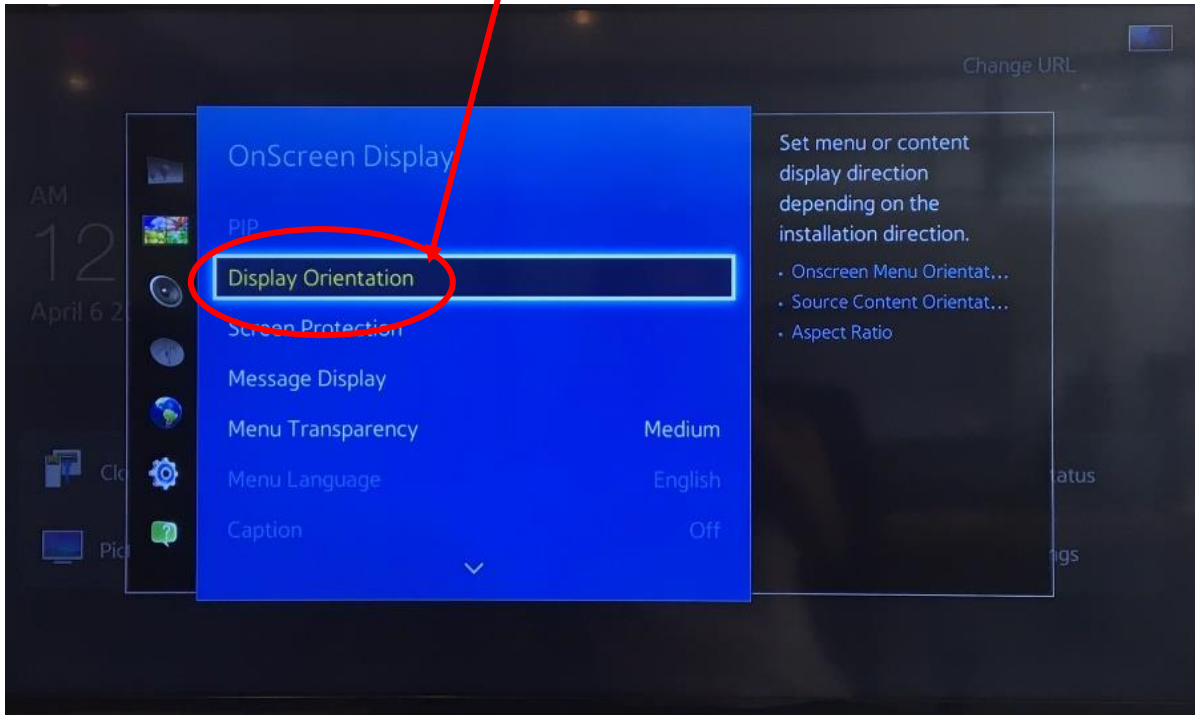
Change URL

AM
12
April 6 2

Cl
Pic

OnScreen Display

PIP
Display Orientation
Screen Protection
Message Display
Menu Transparency Medium
Menu Language English
Caption Off

Set menu or content display direction depending on the installation direction.

• Onscreen Menu Orientat...
• Source Content Orientat...
• Aspect Ratio

tatus
ngs